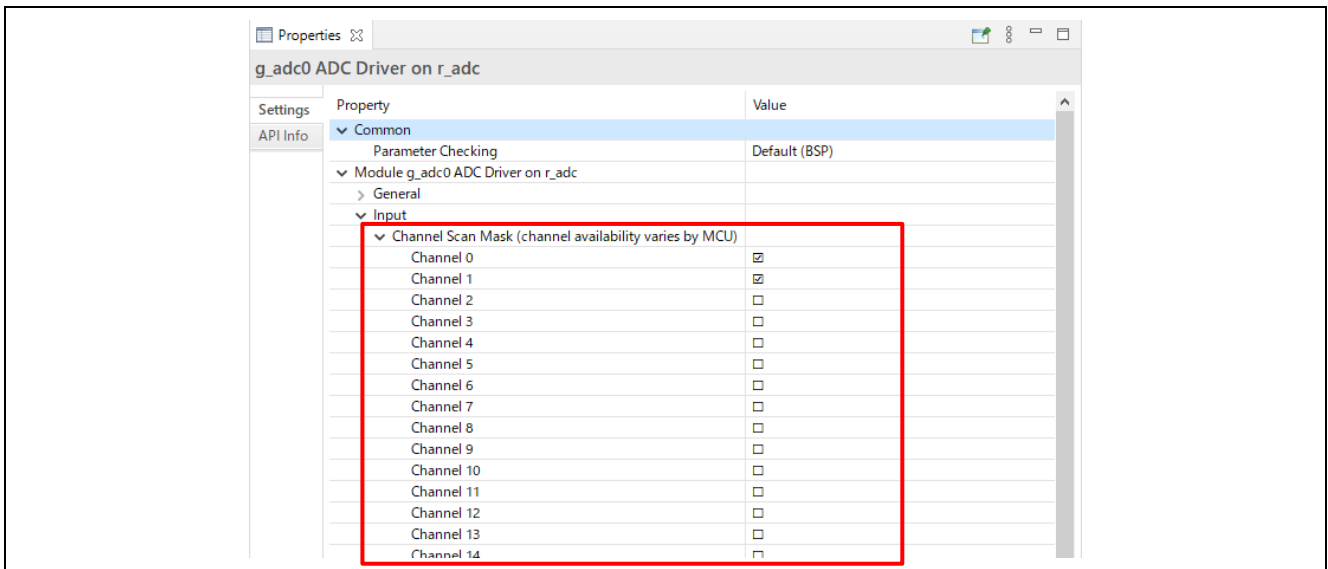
Properties ☒

g_adc0 ADC Driver on r_adc

Settings
API Info

| Property | Value |
|---|---|
| Common | |
| Parameter Checking | Default (BSP) |
| Module g_adc0 ADC Driver on r_adc | |
| General | |
| Input | |
| Channel Scan Mask (channel availability varies by MCU) | |
| Channel 0 | ☑ |
| Channel 1 | ☑ |
| Channel 2 | ☐ |
| Channel 3 | ☐ |
| Channel 4 | ☐ |
| Channel 5 | ☐ |
| Channel 6 | ☐ |
| Channel 7 | ☐ |
| Channel 8 | ☐ |
| Channel 9 | ☐ |
| Channel 10 | ☐ |
| Channel 11 | ☐ |
| Channel 12 | ☐ |
| Channel 13 | ☐ |
| Channel 14 | ☐ |